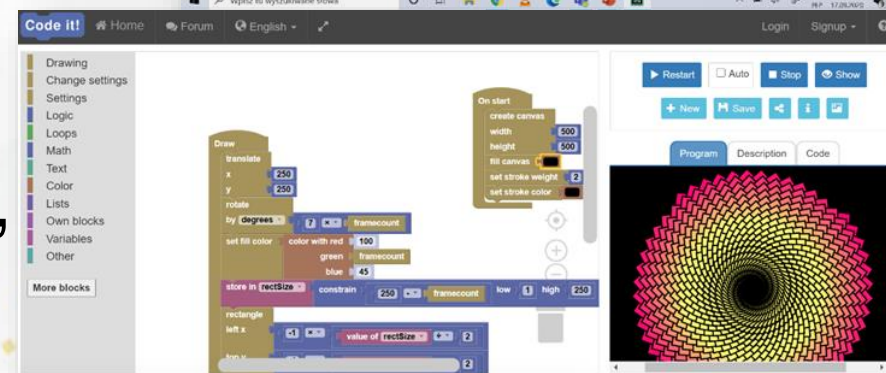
Wpisz to wyszukiwanie słowa

Code it! Home Forum English Login Signup

Drawing
Change settings
Settings
Logic
Loops
Math
Text
Color
Lists
Own blocks
Variables
Other

More blocks

On start
create canvas
width 500
height 500
fill canvas
set stroke weight 2
set stroke color

Draw
translate
x 250
y 250
rotate
by degrees 7 × framecount
set fill color color with red 100
green framecount
blue 45
store in rectSize constrain 250 - framecount low 1 high 250
rectangle
left x -1 × value of rectSize ÷ 2
top y

Restart Auto Stop Show
New Save

Program Description Code